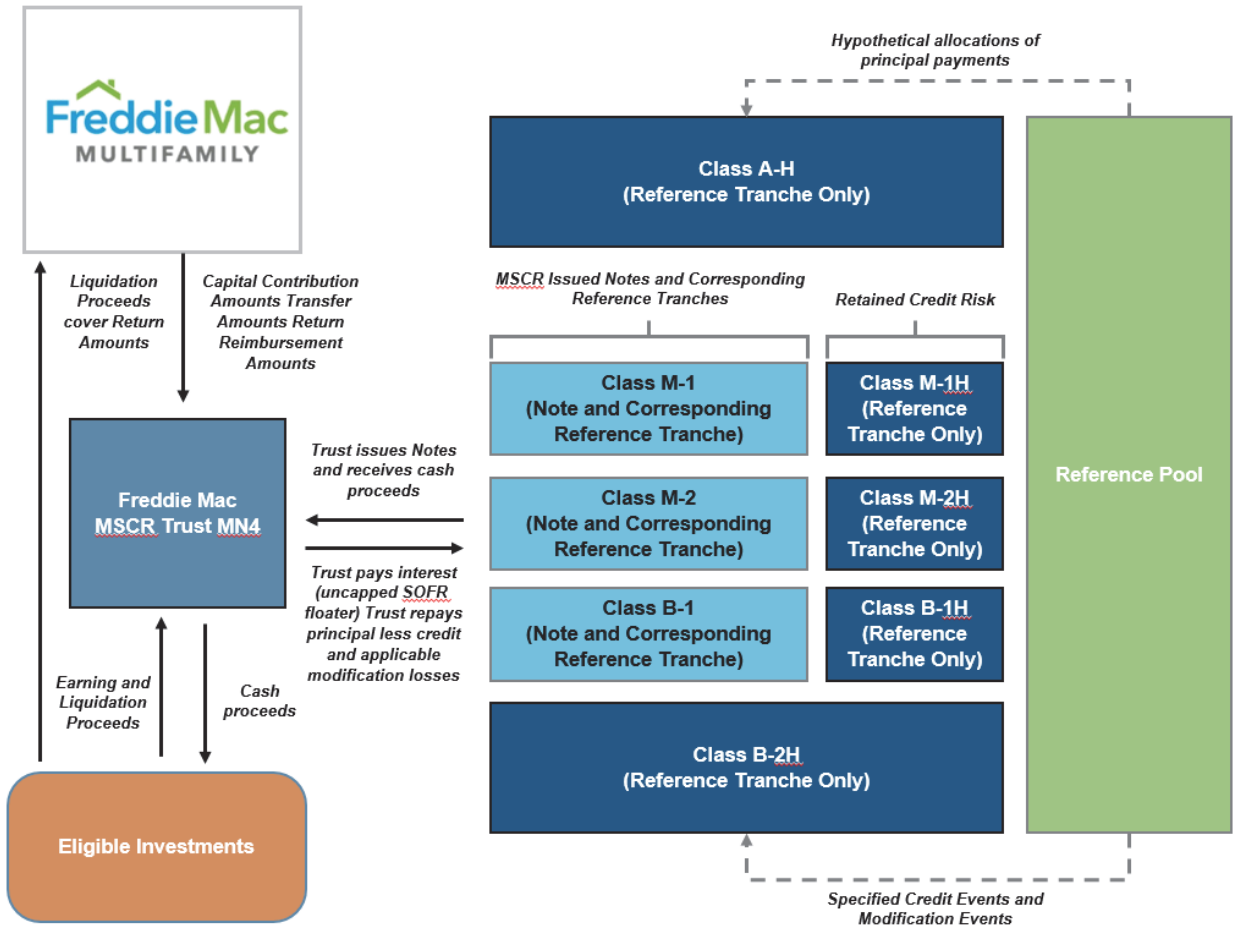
FreddieMac
MULTIFAMILY

Hypothetical allocations of principal payments

Class A-H
(Reference Tranche Only)

Liquidation Proceeds cover Return Amounts

Capital Contribution Amounts Transfer Amounts Return Reimbursement Amounts

MSCR Issued Notes and Corresponding Reference Tranches

Retained Credit Risk

Class M-1
(Note and Corresponding Reference Tranche)

Class M-1H
(Reference Tranche Only)

Freddie Mac
MSCR Trust MN4

Trust issues Notes and receives cash proceeds

Class M-2
(Note and Corresponding Reference Tranche)

Class M-2H
(Reference Tranche Only)

Reference Pool

Trust pays interest (uncapped SOFR floater) Trust repays principal less credit and applicable modification losses

Class B-1
(Note and Corresponding Reference Tranche)

Class B-1H
(Reference Tranche Only)

Earning and Liquidation Proceeds

Cash proceeds

Class B-2H
(Reference Tranche Only)

Eligible Investments

Specified Credit Events and Modification Events